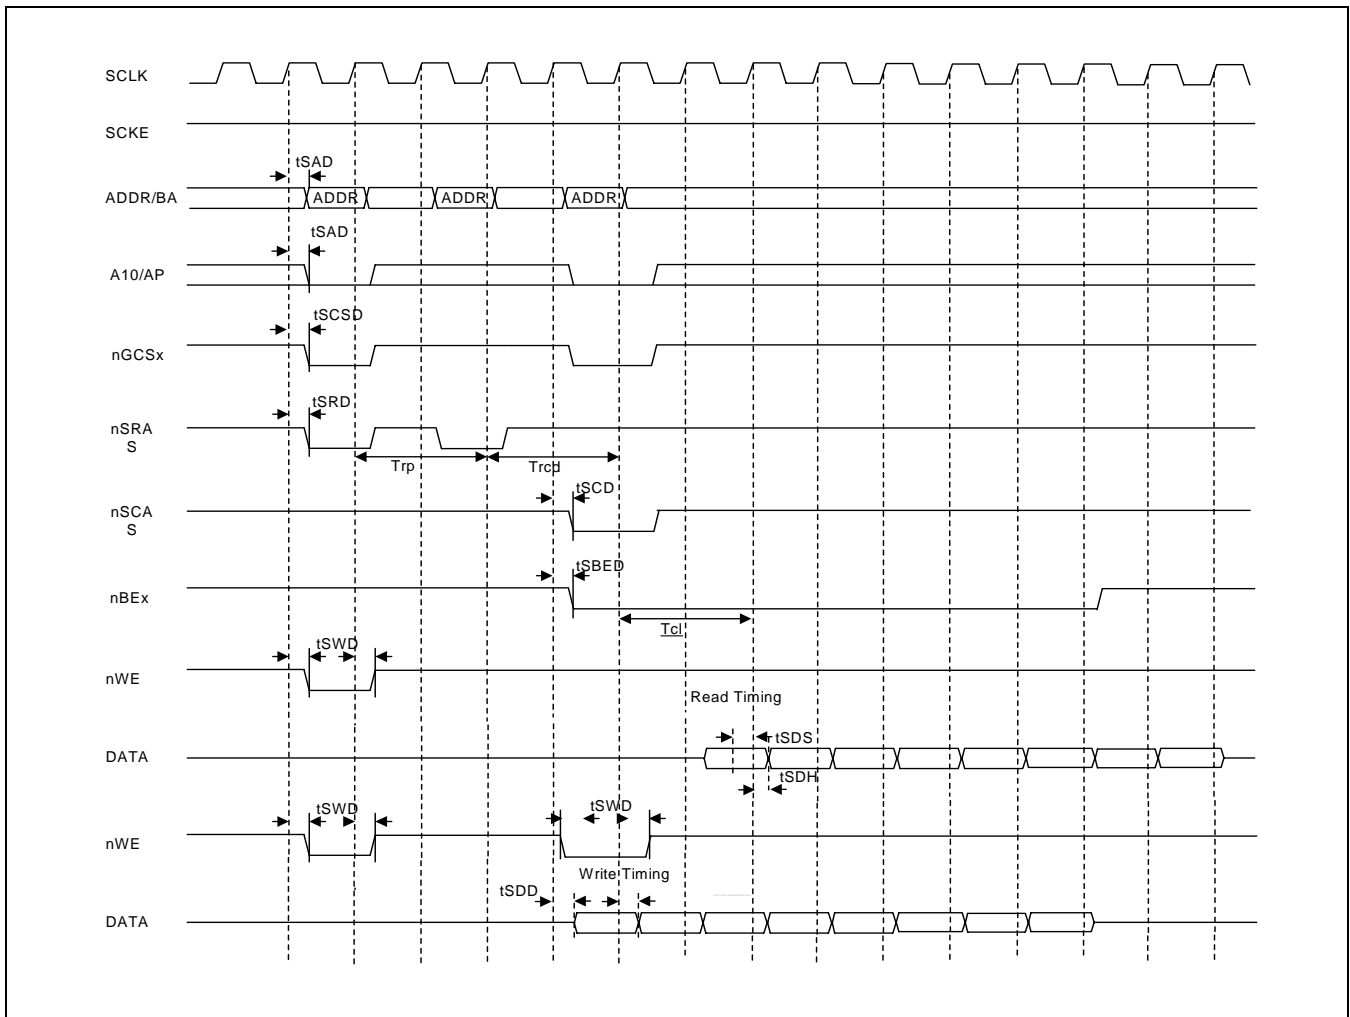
SCLK

SCKE

tSAD

ADDR/BA ADDR ADDR ADDR

tSAD

A10/AP

tSCSD

nGCSx

tSRD

nSRAS

Trp Trcd

tSCD

nSCAS

tSBED

nBEx

Tcl

tSWD

nWE

Read Timing

tSDS

DATA

tSDH

tSWD tSWD

nWE

Write Timing

tSDD

DATA